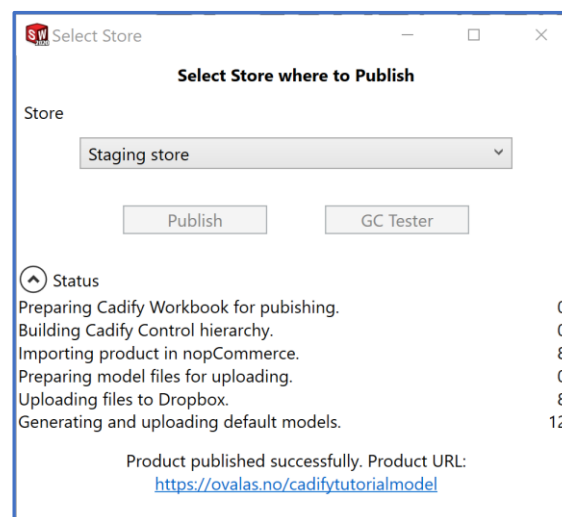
SW Select Store

Select Store where to Publish

Store

Staging store

Publish

GC Tester

Status

Preparing Cadify Workbook for pubishing. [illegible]
Building Cadify Control hierarchy. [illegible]
Importing product in nopCommerce. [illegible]
Preparing model files for uploading. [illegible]
Uploading files to Dropbox. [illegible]
Generating and uploading default models. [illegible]

Product published successfully. Product URL:
https://ovalas.no/cadifytutorialmodel